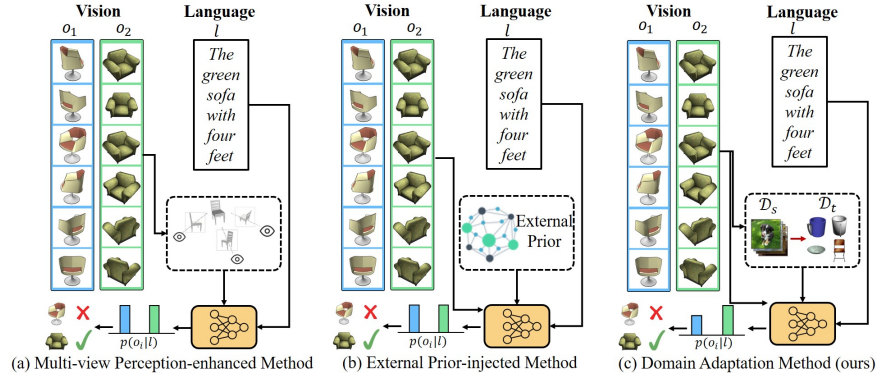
Vision
$o_1$ $o_2$
Language
$l$
The green sofa with four feet
$p(o_i|l)$
(a) Multi-view Perception-enhanced Method

Vision
$o_1$ $o_2$
Language
$l$
The green sofa with four feet
External Prior
$p(o_i|l)$
(b) External Prior-injected Method

Vision
$o_1$ $o_2$
Language
$l$
The green sofa with four feet
$\mathcal{D}_s$ $\mathcal{D}_t$
$p(o_i|l)$
(c) Domain Adaptation Method (ours)